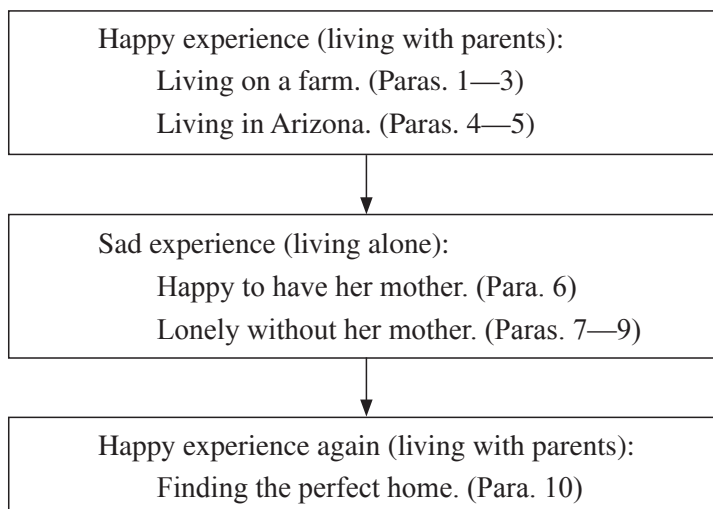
Happy experience (living with parents):
Living on a farm. (Paras. 1—3)
Living in Arizona. (Paras. 4—5)

Sad experience (living alone):
Happy to have her mother. (Para. 6)
Lonely without her mother. (Paras. 7—9)

Happy experience again (living with parents):
Finding the perfect home. (Para. 10)